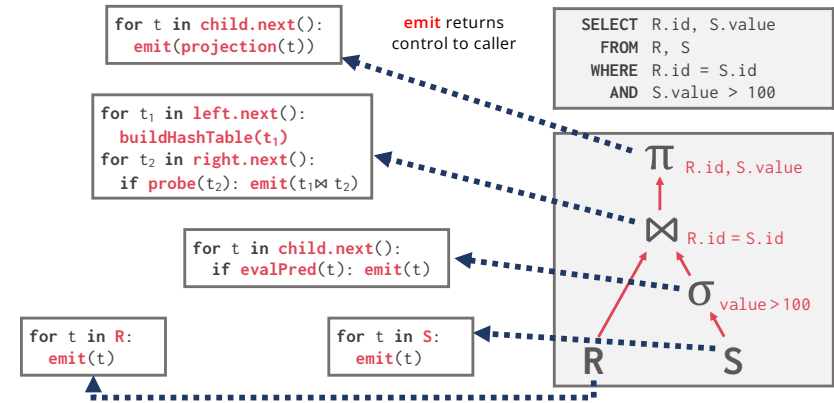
for t in child.next():
  emit(projection(t))

emit returns control to caller

SELECT R.id, S.value
FROM R, S
WHERE R.id = S.id
AND S.value > 100

for $t_1$ in left.next():
  buildHashTable($t_1$)
for $t_2$ in right.next():
  if probe($t_2$): emit($t_1 \bowtie t_2$)

$\pi$ R.id, S.value

$\bowtie$ R.id = S.id

for t in child.next():
  if evalPred(t): emit(t)

$\sigma$ value > 100

for t in R:
  emit(t)

for t in S:
  emit(t)

R

S